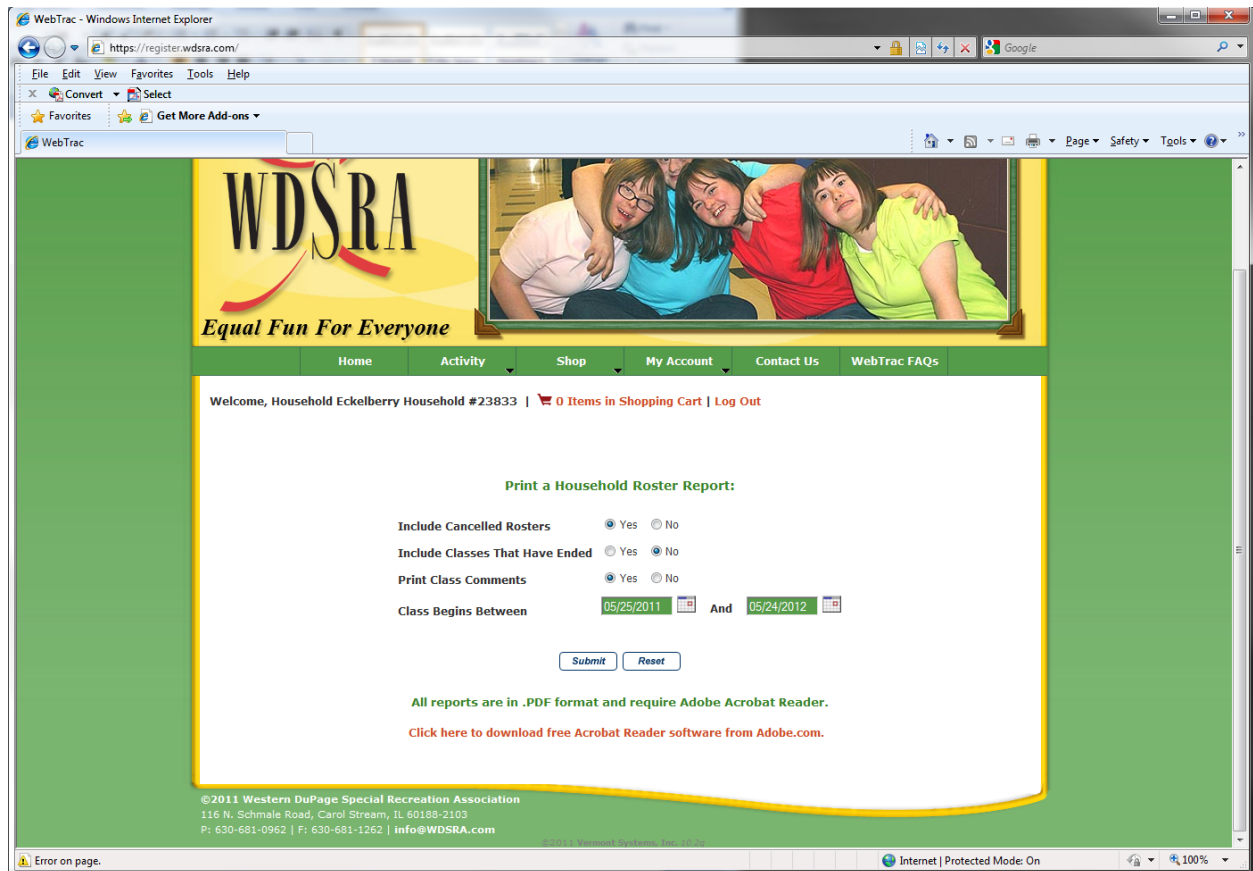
WebTrac - Windows Internet Explorer

https://register.wdsra.com/

Google

File Edit View Favorites Tools Help

Convert Select

Favorites Get More Add-ons

WebTrac

Page Safety Tools

WDSRA

Equal Fun For Everyone

Home Activity Shop My Account Contact Us WebTrac FAQs

Welcome, Household Eckelberry Household #23833 | 0 Items in Shopping Cart | Log Out

Print a Household Roster Report:

| | |
|---|---|
| Include Cancelled Rosters | Yes No |
| Include Classes That Have Ended | Yes No |
| Print Class Comments | Yes No |
| Class Begins Between | 05/25/2011 And 05/24/2012 |

Submit Reset

All reports are in .PDF format and require Adobe Acrobat Reader.

Click here to download free Acrobat Reader software from Adobe.com.

©2011 Western DuPage Special Recreation Association
116 N. Schmale Road, Carol Stream, IL 60188-2103
P: 630-681-0962 | F: 630-681-1262 | info@WDSRA.com

©2011 Vermont Systems, Inc. 10.2g

Error on page.

Internet | Protected Mode: On

100%